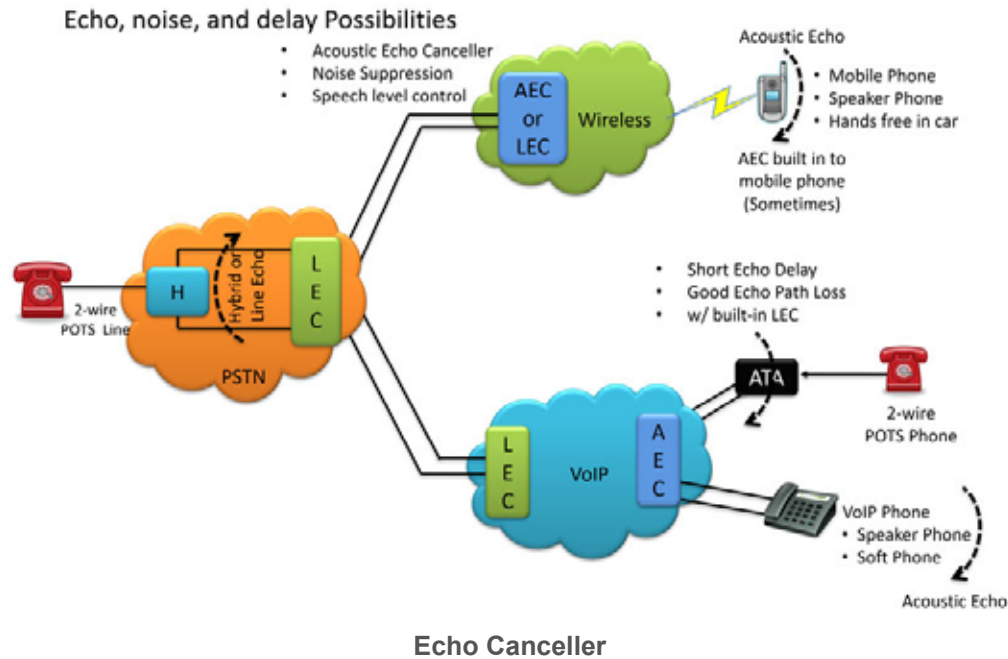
Echo, noise, and delay Possibilities

- Acoustic Echo Canceller
- Noise Suppression
- Speech level control

AEC or LEC

Wireless

Acoustic Echo

- Mobile Phone
- Speaker Phone
- Hands free in car

AEC built in to mobile phone (Sometimes)

2-wire POTS Line

H

Hybrid or Line Echo

L E C

PSTN

- Short Echo Delay
- Good Echo Path Loss
- w/ built-in LEC

ATA

2-wire POTS Phone

L E C

VoIP

A E C

VoIP Phone
- Speaker Phone
- Soft Phone

Acoustic Echo

Echo Canceller